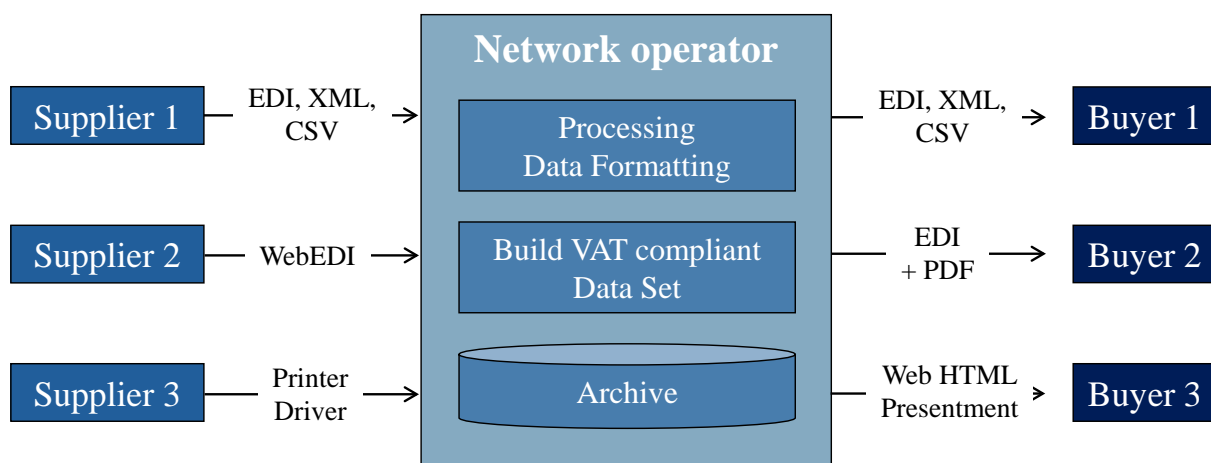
Network operator

Supplier 1

EDI, XML, CSV

Processing Data Formatting

EDI, XML, CSV

Buyer 1

Supplier 2

WebEDI

Build VAT compliant Data Set

EDI + PDF

Buyer 2

Supplier 3

Printer Driver

Archive

Web HTML Presentment

Buyer 3